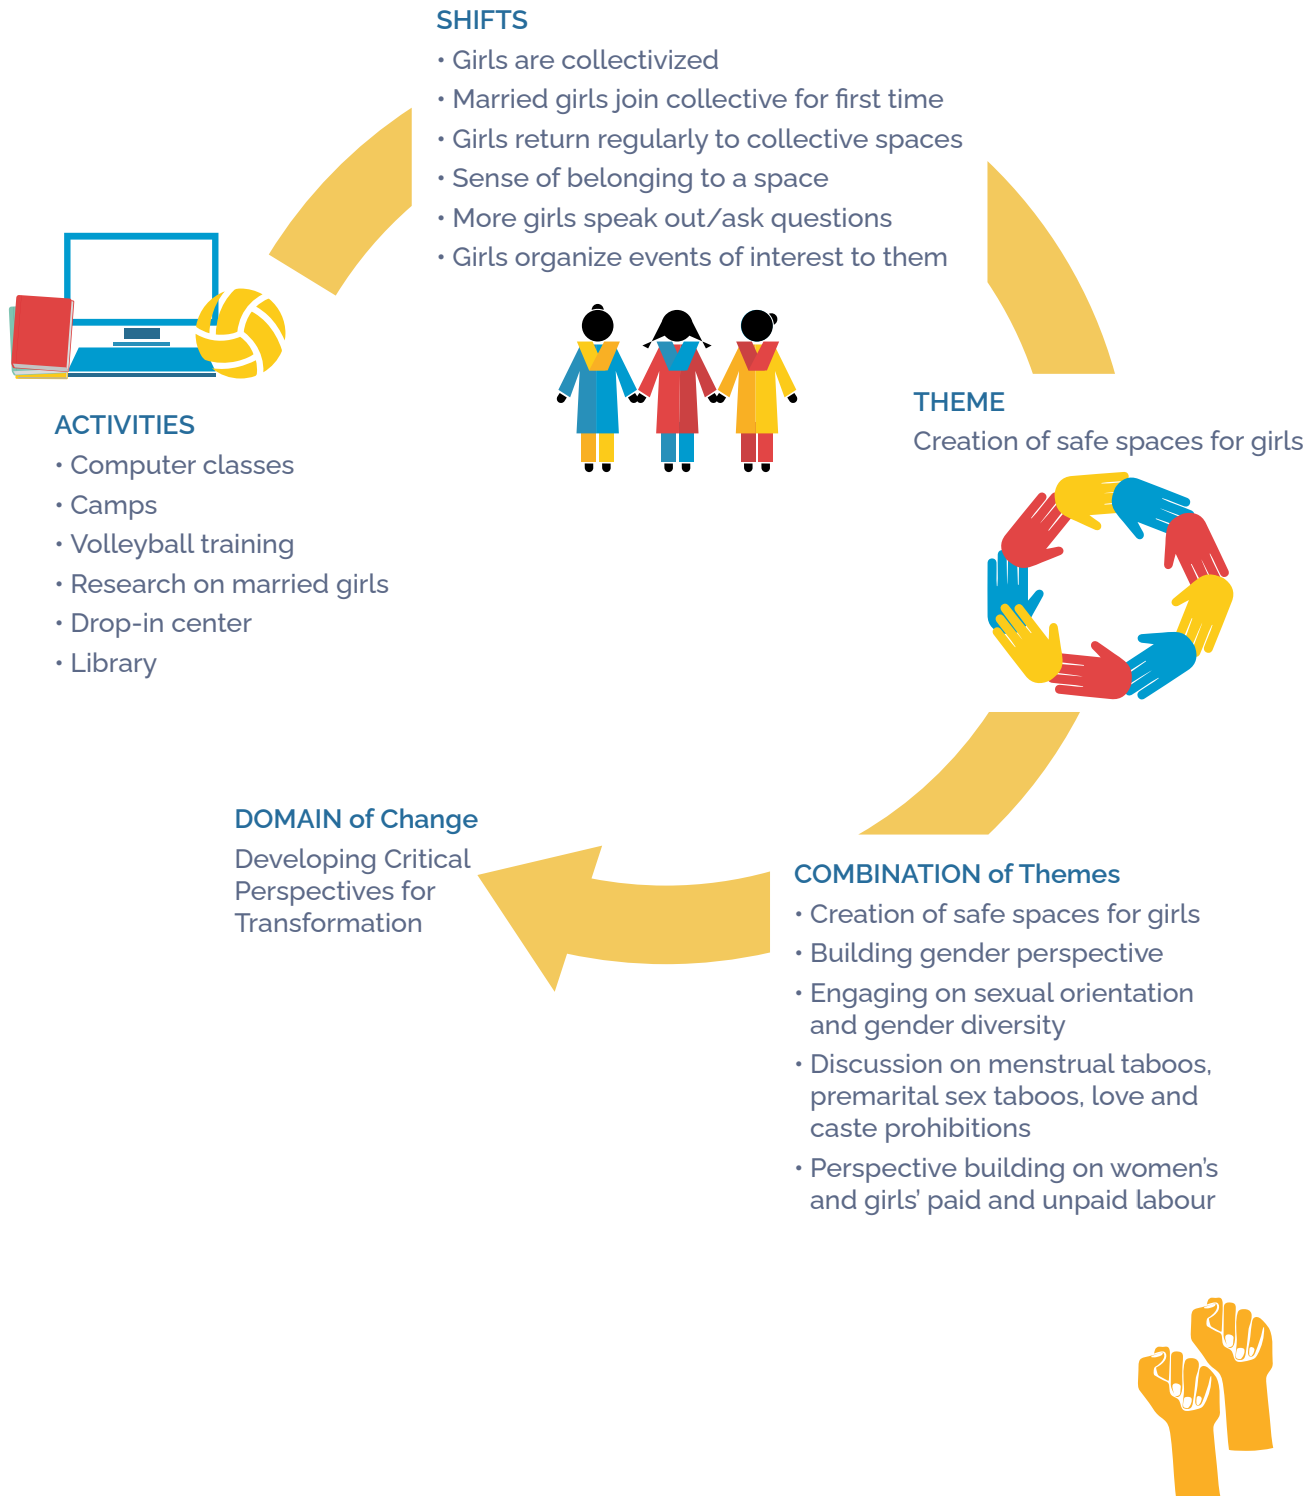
SHIFTS
• Girls are collectivized
• Married girls join collective for first time
• Girls return regularly to collective spaces
• Sense of belonging to a space
• More girls speak out/ask questions
• Girls organize events of interest to them

THEME
Creation of safe spaces for girls

ACTIVITIES
• Computer classes
• Camps
• Volleyball training
• Research on married girls
• Drop-in center
• Library

DOMAIN of Change
Developing Critical Perspectives for Transformation

COMBINATION of Themes
• Creation of safe spaces for girls
• Building gender perspective
• Engaging on sexual orientation and gender diversity
• Discussion on menstrual taboos, premarital sex taboos, love and caste prohibitions
• Perspective building on women's and girls' paid and unpaid labour